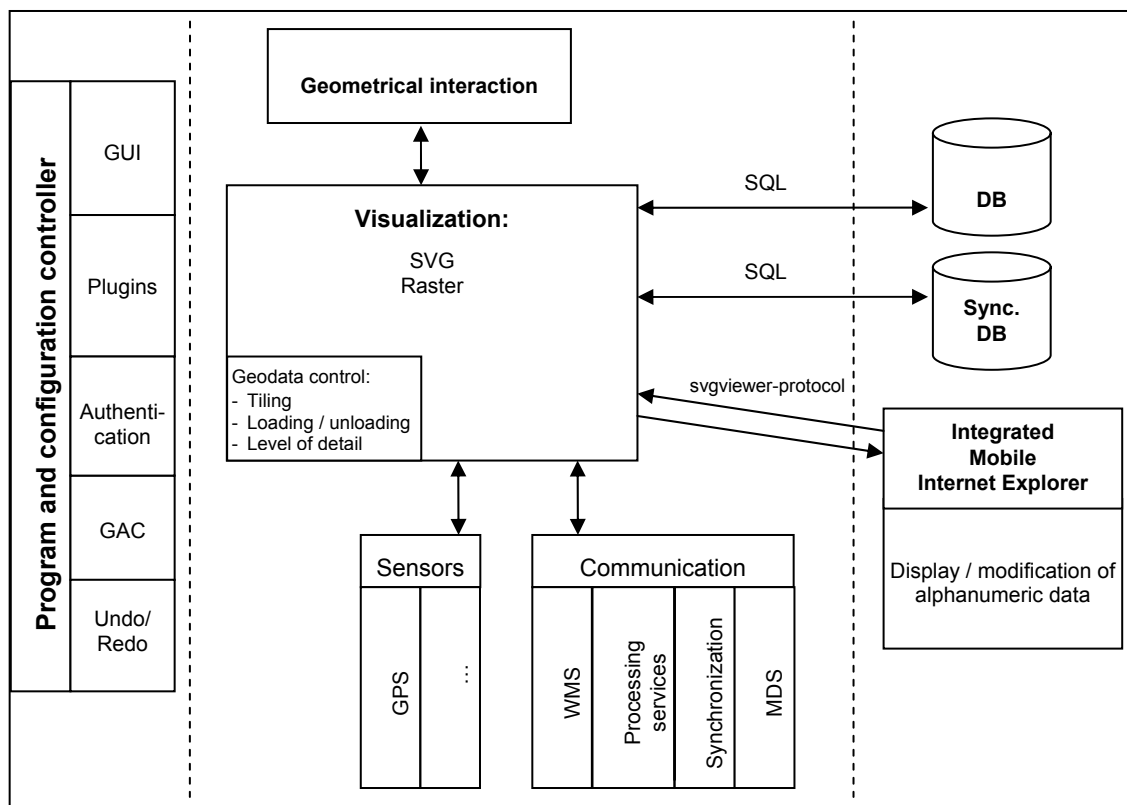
Program and configuration controller

GUI

Plugins

Authentication

GAC

Undo/ Redo

Geometrical interaction

Visualization:

SVG
Raster

Geodata control:
- Tiling
- Loading / unloading
- Level of detail

SQL

DB

SQL

Sync. DB

svgviewer-protocol

Integrated Mobile Internet Explorer

Display / modification of alphanumeric data

Sensors

GPS

...

Communication

WMS

Processing services

Synchronization

MDS